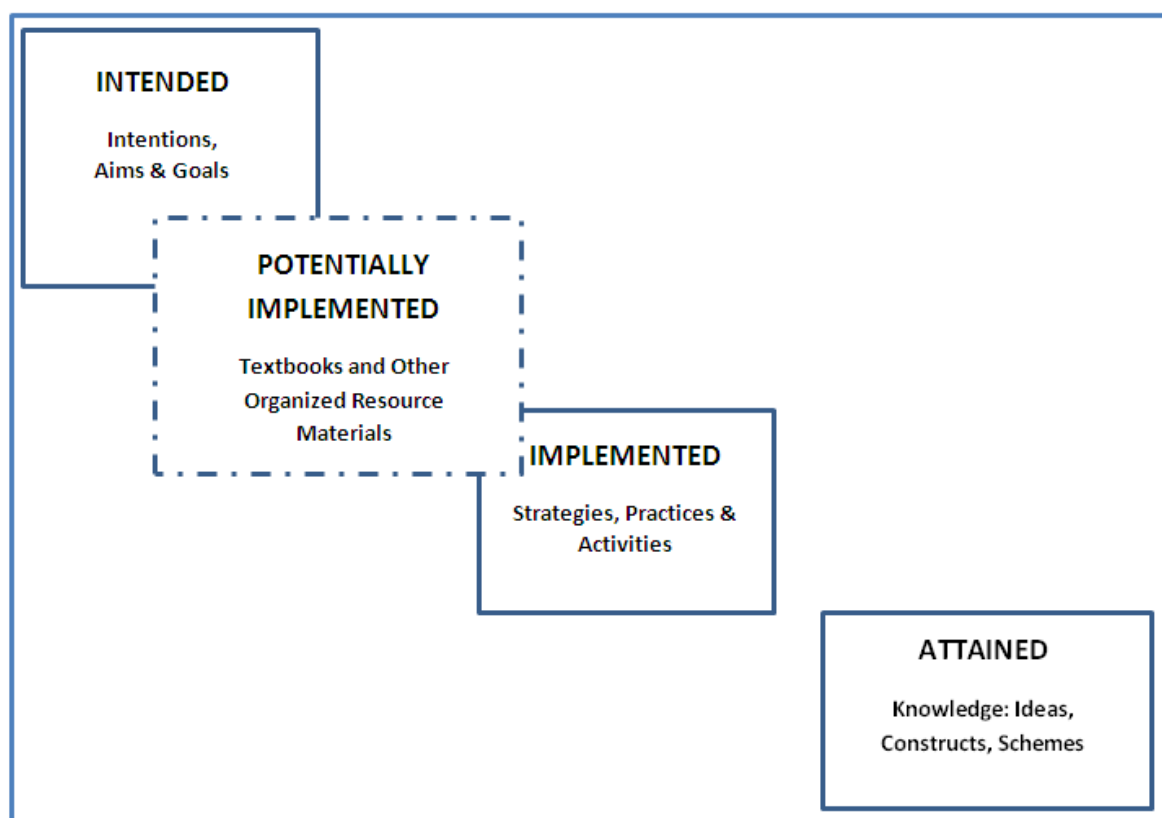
INTENDED

Intentions, Aims & Goals

POTENTIALLY IMPLEMENTED

Textbooks and Other Organized Resource Materials

IMPLEMENTED

Strategies, Practices & Activities

ATTAINED

Knowledge: Ideas, Constructs, Schemes